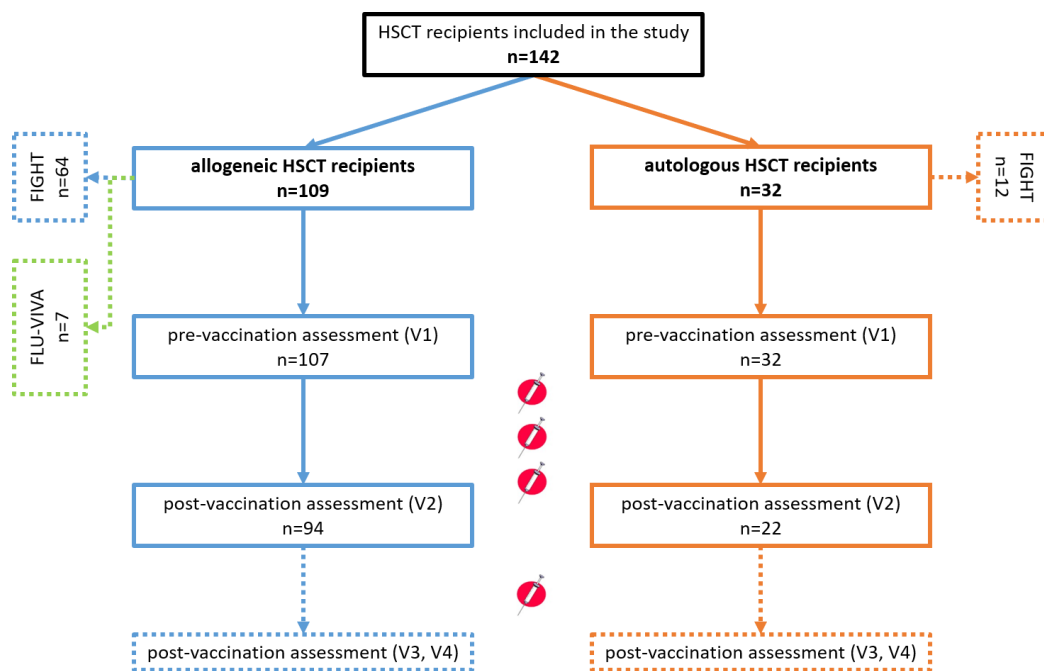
HSCT recipients included in the study
n=142

FIGHT
n=64

allogeneic HSCT recipients
n=109

autologous HSCT recipients
n=32

FIGHT
n=12

FLU-VIVA
n=7

pre-vaccination assessment (V1)
n=107

pre-vaccination assessment (V1)
n=32

post-vaccination assessment (V2)
n=94

post-vaccination assessment (V2)
n=22

post-vaccination assessment (V3, V4)

post-vaccination assessment (V3, V4)